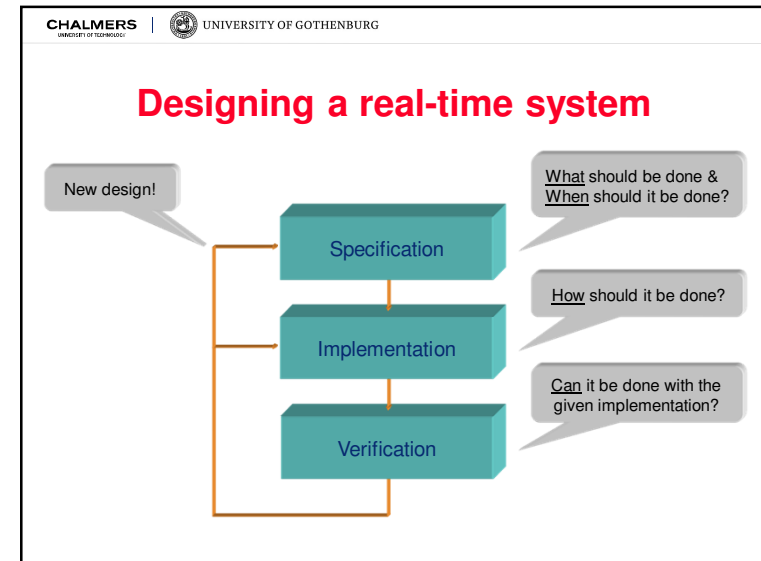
CHALMERS
UNIVERSITY OF TECHNOLOGY

UNIVERSITY OF GOTHENBURG

Designing a real-time system

New design!

What should be done & When should it be done?

Specification

How should it be done?

Implementation

Can it be done with the given implementation?

Verification